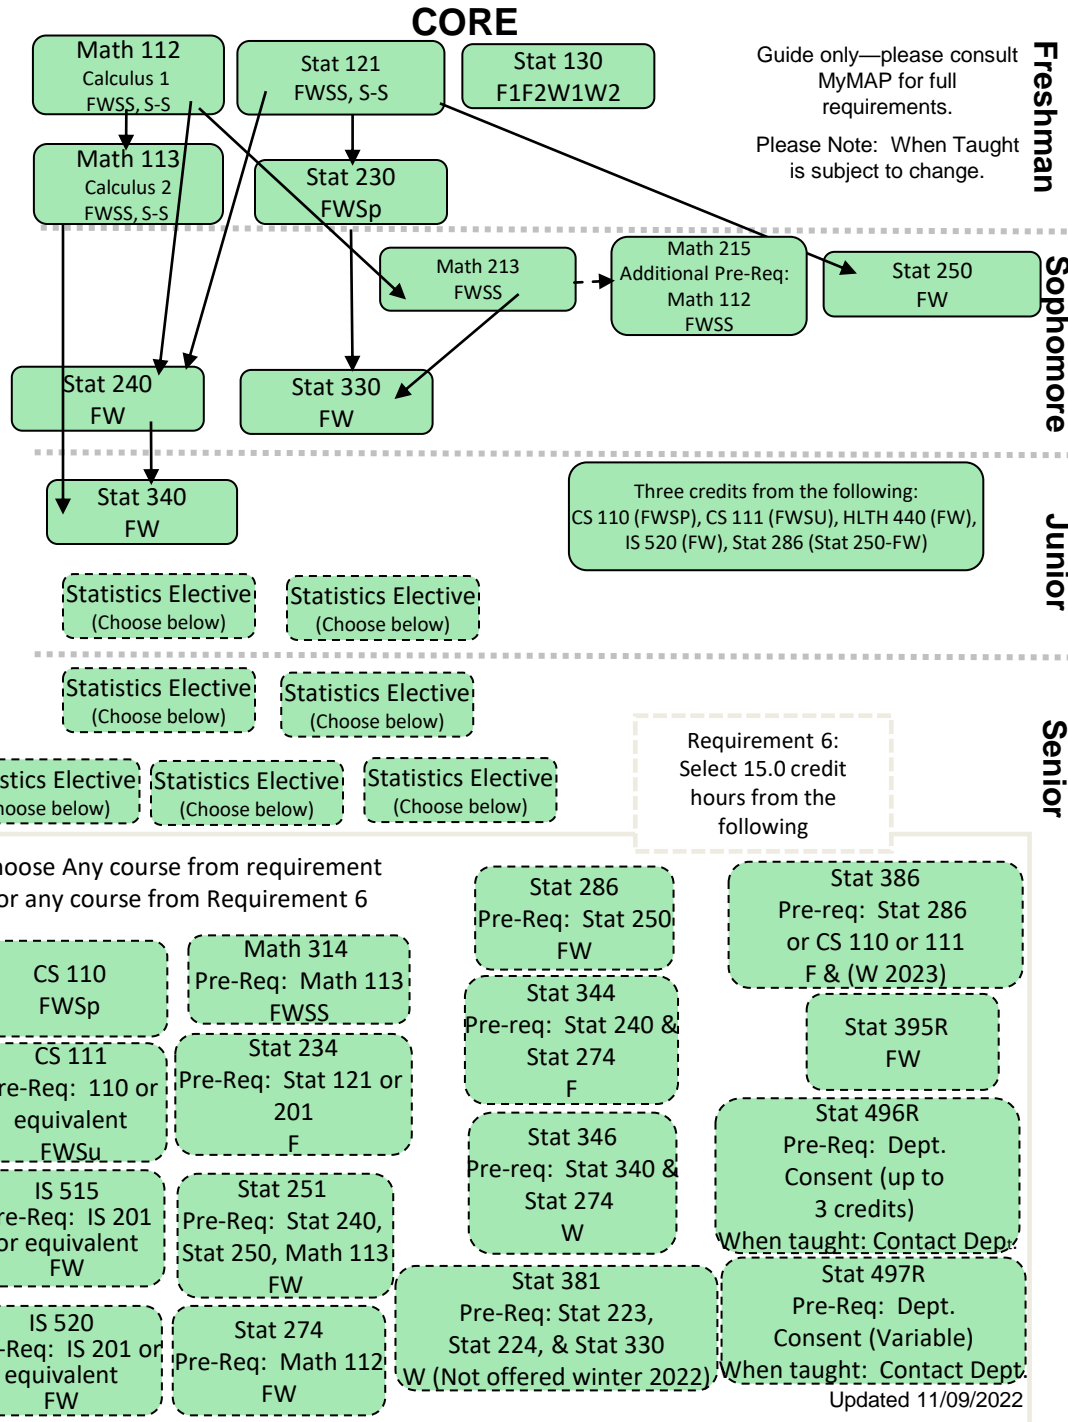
CORE

Math 112
Calculus 1
FWSS, S-S

Stat 121
FWSS, S-S

Stat 130
F1F2W1W2

Guide only—please consult MyMAP for full requirements.

Please Note: When Taught is subject to change.

Freshman

Math 113
Calculus 2
FWSS, S-S

Stat 230
FWSp

Math 213
FWSS

Math 215
Additional Pre-Req:
Math 112
FWSS

Stat 250
FW

Sophomore

Stat 240
FW

Stat 330
FW

Stat 340
FW

Three credits from the following:
CS 110 (FWSP), CS 111 (FWSU), HLTH 440 (FW), IS 520 (FW), Stat 286 (Stat 250-FW)

Junior

Statistics Elective
(Choose below)

Statistics Elective
(Choose below)

Statistics Elective
(Choose below)

Statistics Elective
(Choose below)

Senior

stics Elective
hoose below)

Statistics Elective
(Choose below)

Statistics Elective
(Choose below)

Requirement 6:
Select 15.0 credit hours from the following

hoose Any course from requirement
or any course from Requirement 6

Stat 286
Pre-Req: Stat 250
FW

Stat 386
Pre-req: Stat 286 or CS 110 or 111
F & (W 2023)

CS 110
FWSp

Math 314
Pre-Req: Math 113
FWSS

Stat 344
Pre-req: Stat 240 & Stat 274
F

Stat 395R
FW

CS 111
re-Req: 110 or equivalent
FWSu

Stat 234
Pre-Req: Stat 121 or 201
F

Stat 346
Pre-req: Stat 340 & Stat 274
W

Stat 496R
Pre-Req: Dept. Consent (up to 3 credits)
When taught: Contact Dep

IS 515
re-Req: IS 201 or equivalent
FW

Stat 251
Pre-Req: Stat 240, Stat 250, Math 113
FW

Stat 381
Pre-Req: Stat 223, Stat 224, & Stat 330
W (Not offered winter 2022)

Stat 497R
Pre-Req: Dept. Consent (Variable)
When taught: Contact Dept.

IS 520
-Req: IS 201 or equivalent
FW

Stat 274
Pre-Req: Math 112
FW

Updated 11/09/2022